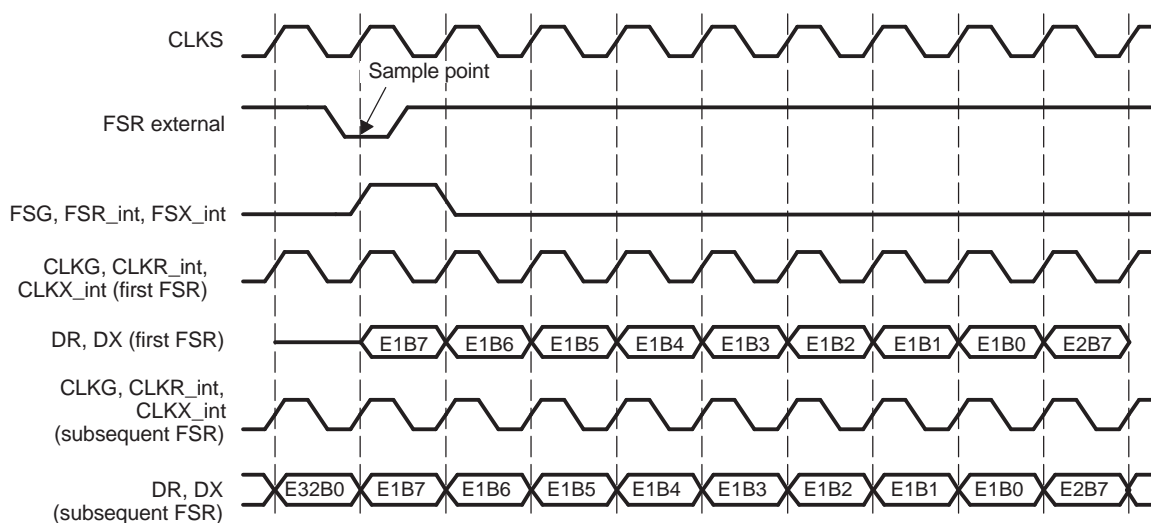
CLKS

Sample point

FSR external

FSG, FSR_int, FSX_int

CLKG, CLKR_int, CLKX_int (first FSR)

DR, DX (first FSR)

E1B7 E1B6 E1B5 E1B4 E1B3 E1B2 E1B1 E1B0 E2B7

CLKG, CLKR_int, CLKX_int (subsequent FSR)

DR, DX (subsequent FSR)

E32B0 E1B7 E1B6 E1B5 E1B4 E1B3 E1B2 E1B1 E1B0 E2B7